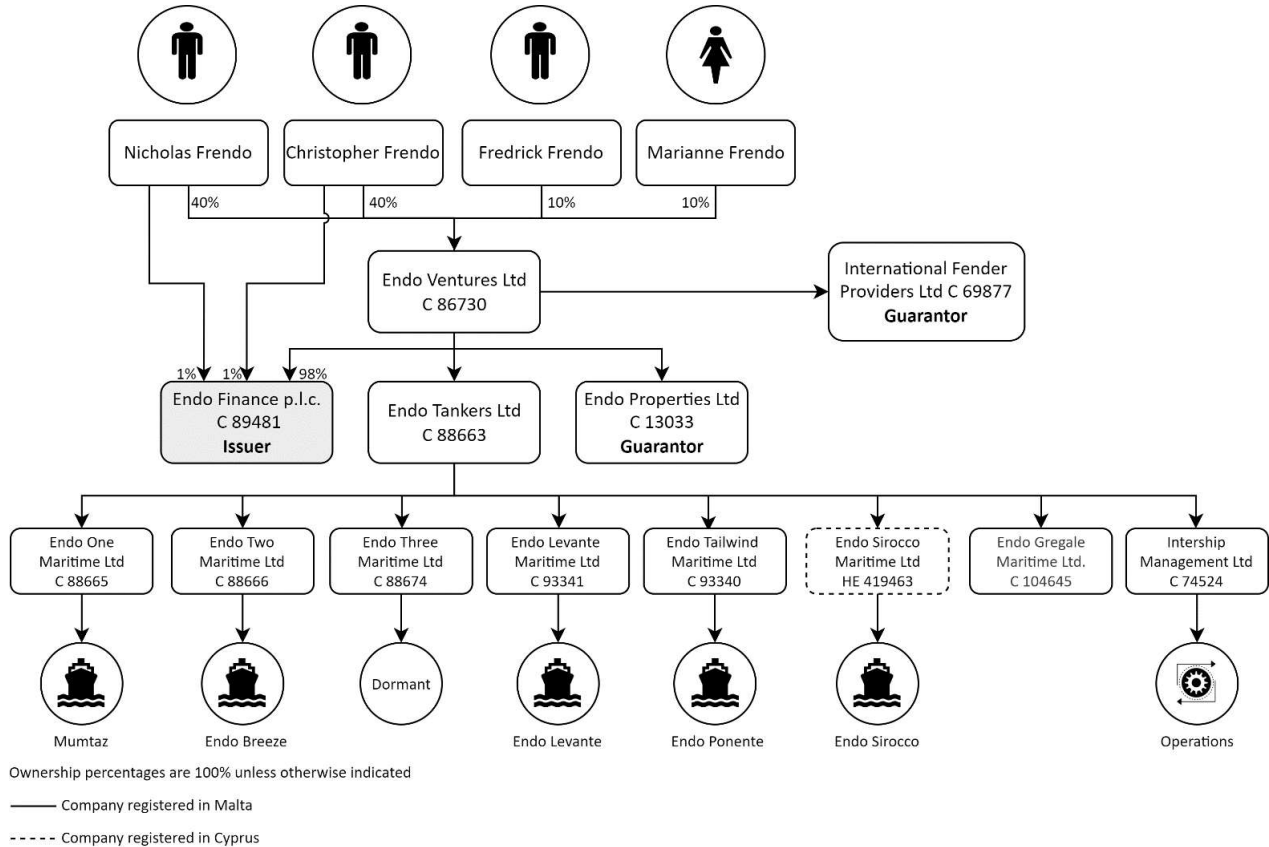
Nicholas Frendo

Christopher Frendo

Fredrick Frendo

Marianne Frendo

40%

40%

10%

10%

Endo Ventures Ltd
C 86730

International Fender Providers Ltd C 69877
**Guarantor**

1%

1%

98%

Endo Finance p.l.c.
C 89481
**Issuer**

Endo Tankers Ltd
C 88663

Endo Properties Ltd
C 13033
**Guarantor**

Endo One Maritime Ltd
C 88665

Endo Two Maritime Ltd
C 88666

Endo Three Maritime Ltd
C 88674

Endo Levante Maritime Ltd
C 93341

Endo Tailwind Maritime Ltd
C 93340

Endo Sirocco Maritime Ltd
HE 419463

Endo Gregale Maritime Ltd.
C 104645

Intership Management Ltd
C 74524

Mumtaz

Endo Breeze

Dormant

Endo Levante

Endo Ponente

Endo Sirocco

Operations

Ownership percentages are 100% unless otherwise indicated

Company registered in Malta

Company registered in Cyprus